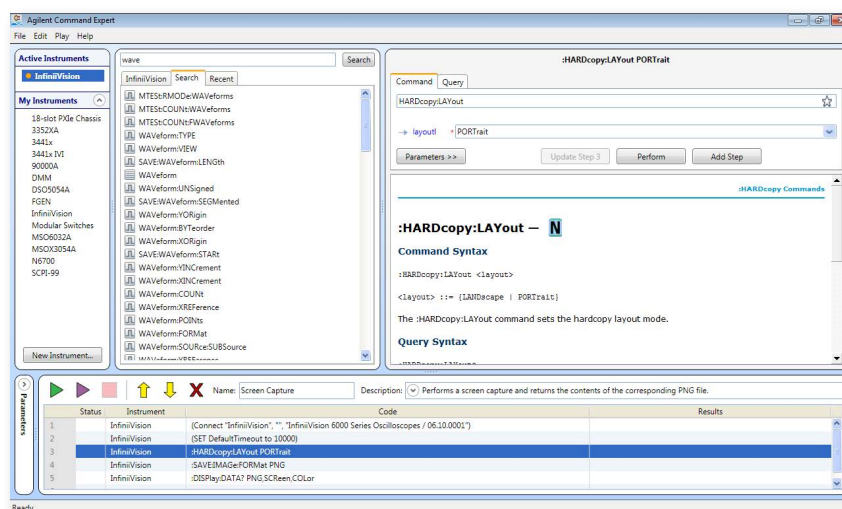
Agilent Command Expert

File Edit Play Help

Active Instruments

InfiniiVision

My Instruments

18-slot PXIe Chassis
3352XA
3441x
3441x IVI
90000A
DMM
DSO5054A
FGEN
InfiniiVision
Modular Switches
MSO6032A
MSOX3054A
N6700
SCPI-99

New Instrument...

wave

Search

InfiniiVision Search Recent

MTESt:RMODe:WAVeforms
MTESt:COUNt:WAVeforms
MTESt:COUNt:FWAVeforms
WAVeform:TYPE
WAVeform:VIEW
SAVE:WAVeform:LENGth
WAVeform
WAVeform:UNSigned
SAVE:WAVeform:SEGMented
WAVeform:YORigin
WAVeform:BYTeorder
WAVeform:XORigin
SAVE:WAVeform:STARt
WAVeform:YINCrement
WAVeform:XINCrement
WAVeform:COUNt
WAVeform:XREFerence
WAVeform:POINts
WAVeform:FORMat
WAVeform:SOURce:SUBSource

:HARDcopy:LAYout PORTrait

Command Query

HARDcopy:LAYout

→ layoutl PORTrait

Parameters >>

Update Step 3

Perform

Add Step

:HARDcopy Commands

:HARDcopy:LAYout — N

Command Syntax

:HARDcopy:LAYout <layout>

<layout> ::= {LANDscape | PORTrait}

The :HARDcopy:LAYout command sets the hardcopy layout mode.

Query Syntax

Parameters

Name: Screen Capture

Description: Performs a screen capture and returns the contents of the corresponding PNG file.

| | Status | Instrument | Code | Results |
|---|---|---|---|---|
| 1 | | InfiniiVision | (Connect "InfiniiVision", "", "InfiniiVision 6000 Series Oscilloscopes / 06.10.0001") | |
| 2 | | InfiniiVision | (SET DefaultTimeout to 10000) | |
| 3 | | InfiniiVision | :HARDcopy:LAYout PORTrait | |
| 4 | | InfiniiVision | :SAVEIMAGe:FORMat PNG | |
| 5 | | InfiniiVision | :DISPlay:DATA? PNG,SCReen,COLor | |

Ready